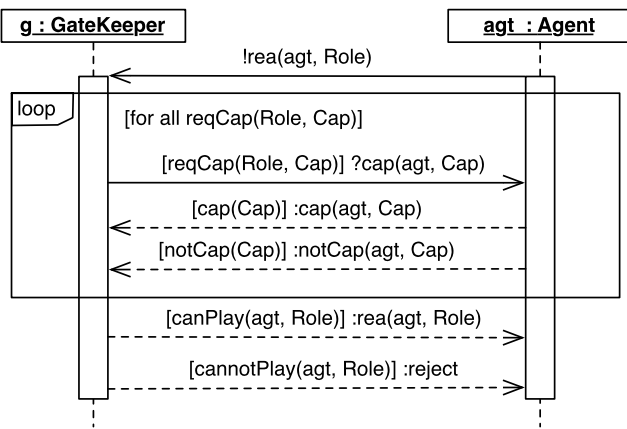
g : GateKeeper

agt : Agent

!rea(agt, Role)

loop

[for all reqCap(Role, Cap)]

[reqCap(Role, Cap)] ?cap(agt, Cap)

[cap(Cap)] :cap(agt, Cap)

[notCap(Cap)] :notCap(agt, Cap)

[canPlay(agt, Role)] :rea(agt, Role)

[cannotPlay(agt, Role)] :reject